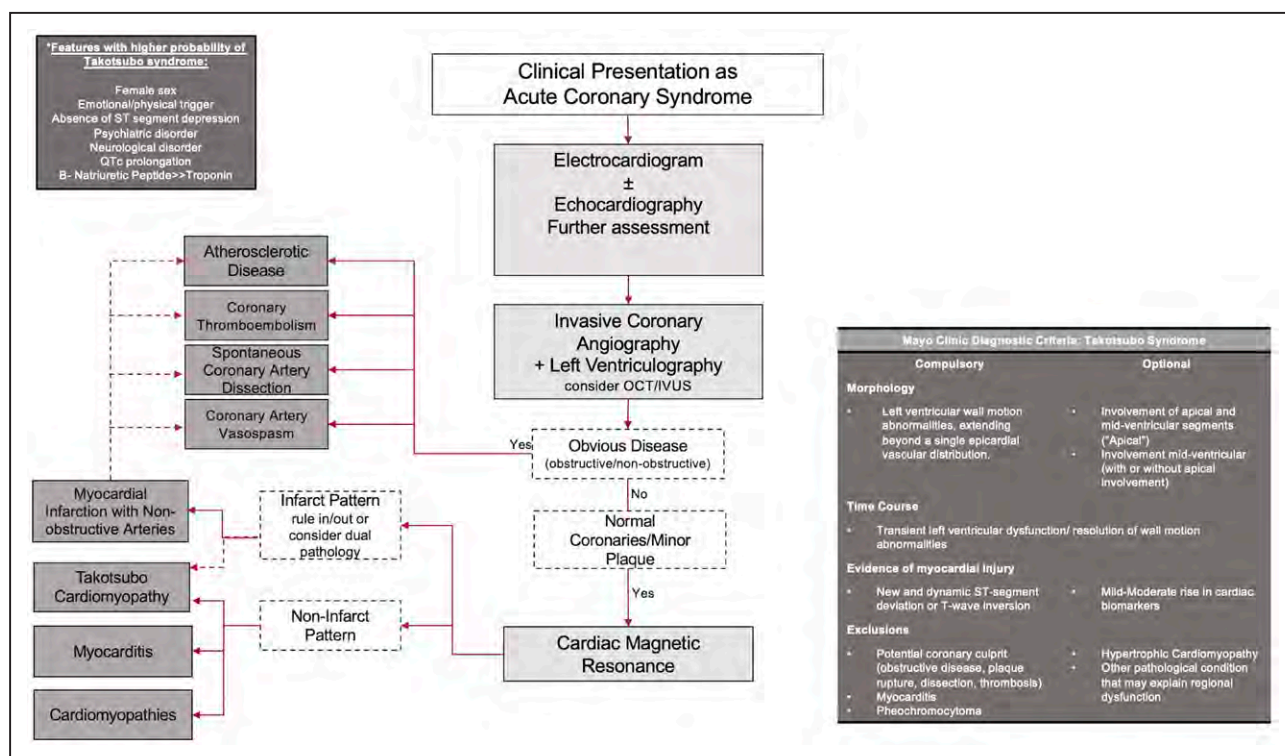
*Features with higher probability of Takotsubo syndrome:

Female sex
Emotional/physical trigger
Absence of ST segment depression
Psychiatric disorder
Neurological disorder
QTc prolongation
B- Natriuretic Peptide>>Troponin

Clinical Presentation as Acute Coronary Syndrome

Electrocardiogram
±
Echocardiography
Further assessment

Invasive Coronary Angiography
+ Left Ventriculography
consider OCT/IVUS

Atherosclerotic Disease

Coronary Thromboembolism

Spontaneous Coronary Artery Dissection

Coronary Artery Vasospasm

Yes

Obvious Disease
(obstructive/non-obstructive)

No

Normal Coronaries/Minor Plaque

Yes

Myocardial Infarction with Non-obstructive Arteries

Infarct Pattern
rule in/out or consider dual pathology

Takotsubo Cardiomyopathy

Non-Infarct Pattern

Myocarditis

Cardiomyopathies

Cardiac Magnetic Resonance

Mayo Clinic Diagnostic Criteria: Takotsubo Syndrome

| Compulsory | Optional |
|---|---|
| **Morphology** | |
| • Left ventricular wall motion abnormalities, extending beyond a single epicardial vascular distribution. | • Involvement of apical and mid-ventricular segments ("Apical")<br>• Involvement mid-ventricular (with or without apical involvement) |
| **Time Course** | |
| • Transient left ventricular dysfunction/ resolution of wall motion abnormalities | |
| **Evidence of myocardial injury** | |
| • New and dynamic ST-segment deviation or T-wave inversion | • Mild-Moderate rise in cardiac biomarkers |
| **Exclusions** | |
| • Potential coronary culprit (obstructive disease, plaque rupture, dissection, thrombosis)<br>• Myocarditis<br>• Pheochromocytoma | • Hypertrophic Cardiomyopathy<br>• Other pathological condition that may explain regional dysfunction |